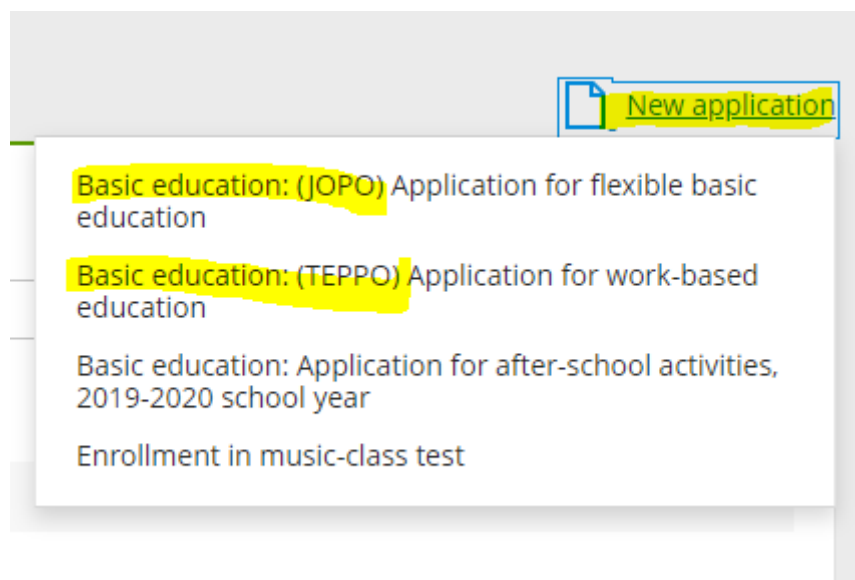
New application

Basic education: (JOPO) Application for flexible basic education

Basic education: (TEPPO) Application for work-based education

Basic education: Application for after-school activities, 2019-2020 school year

Enrollment in music-class test